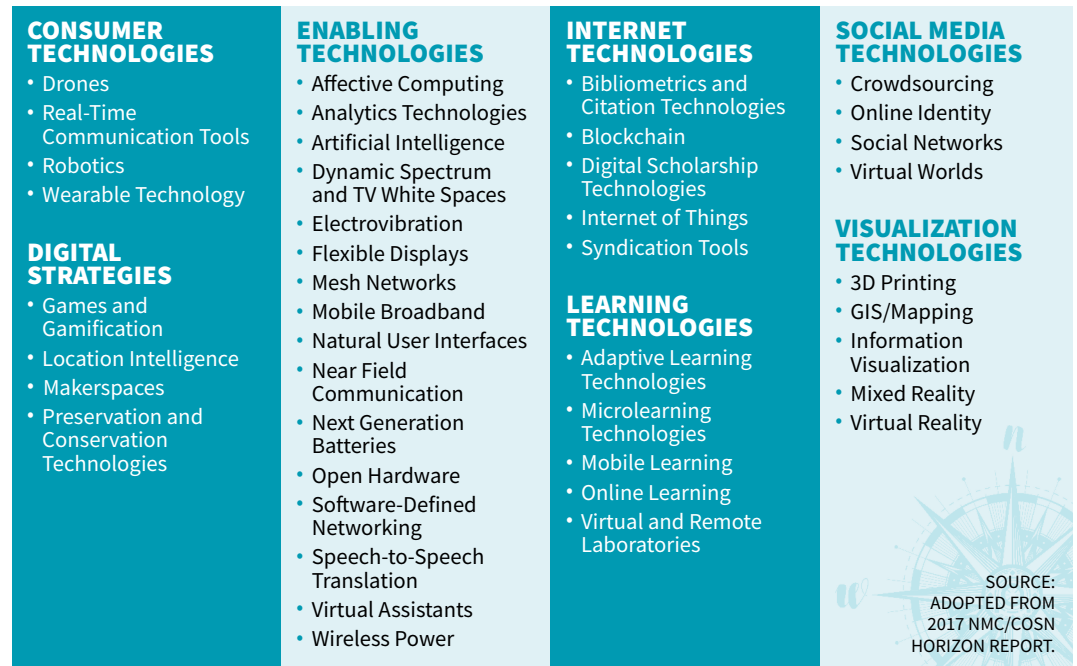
CONSUMER TECHNOLOGIES
• Drones
• Real-Time Communication Tools
• Robotics
• Wearable Technology

DIGITAL STRATEGIES
• Games and Gamification
• Location Intelligence
• Makerspaces
• Preservation and Conservation Technologies

ENABLING TECHNOLOGIES
• Affective Computing
• Analytics Technologies
• Artificial Intelligence
• Dynamic Spectrum and TV White Spaces
• Electrovibration
• Flexible Displays
• Mesh Networks
• Mobile Broadband
• Natural User Interfaces
• Near Field Communication
• Next Generation Batteries
• Open Hardware
• Software-Defined Networking
• Speech-to-Speech Translation
• Virtual Assistants
• Wireless Power

INTERNET TECHNOLOGIES
• Bibliometrics and Citation Technologies
• Blockchain
• Digital Scholarship Technologies
• Internet of Things
• Syndication Tools

LEARNING TECHNOLOGIES
• Adaptive Learning Technologies
• Microlearning Technologies
• Mobile Learning
• Online Learning
• Virtual and Remote Laboratories

SOCIAL MEDIA TECHNOLOGIES
• Crowdsourcing
• Online Identity
• Social Networks
• Virtual Worlds

VISUALIZATION TECHNOLOGIES
• 3D Printing
• GIS/Mapping
• Information Visualization
• Mixed Reality
• Virtual Reality

SOURCE: ADOPTED FROM 2017 NMC/COSN HORIZON REPORT.